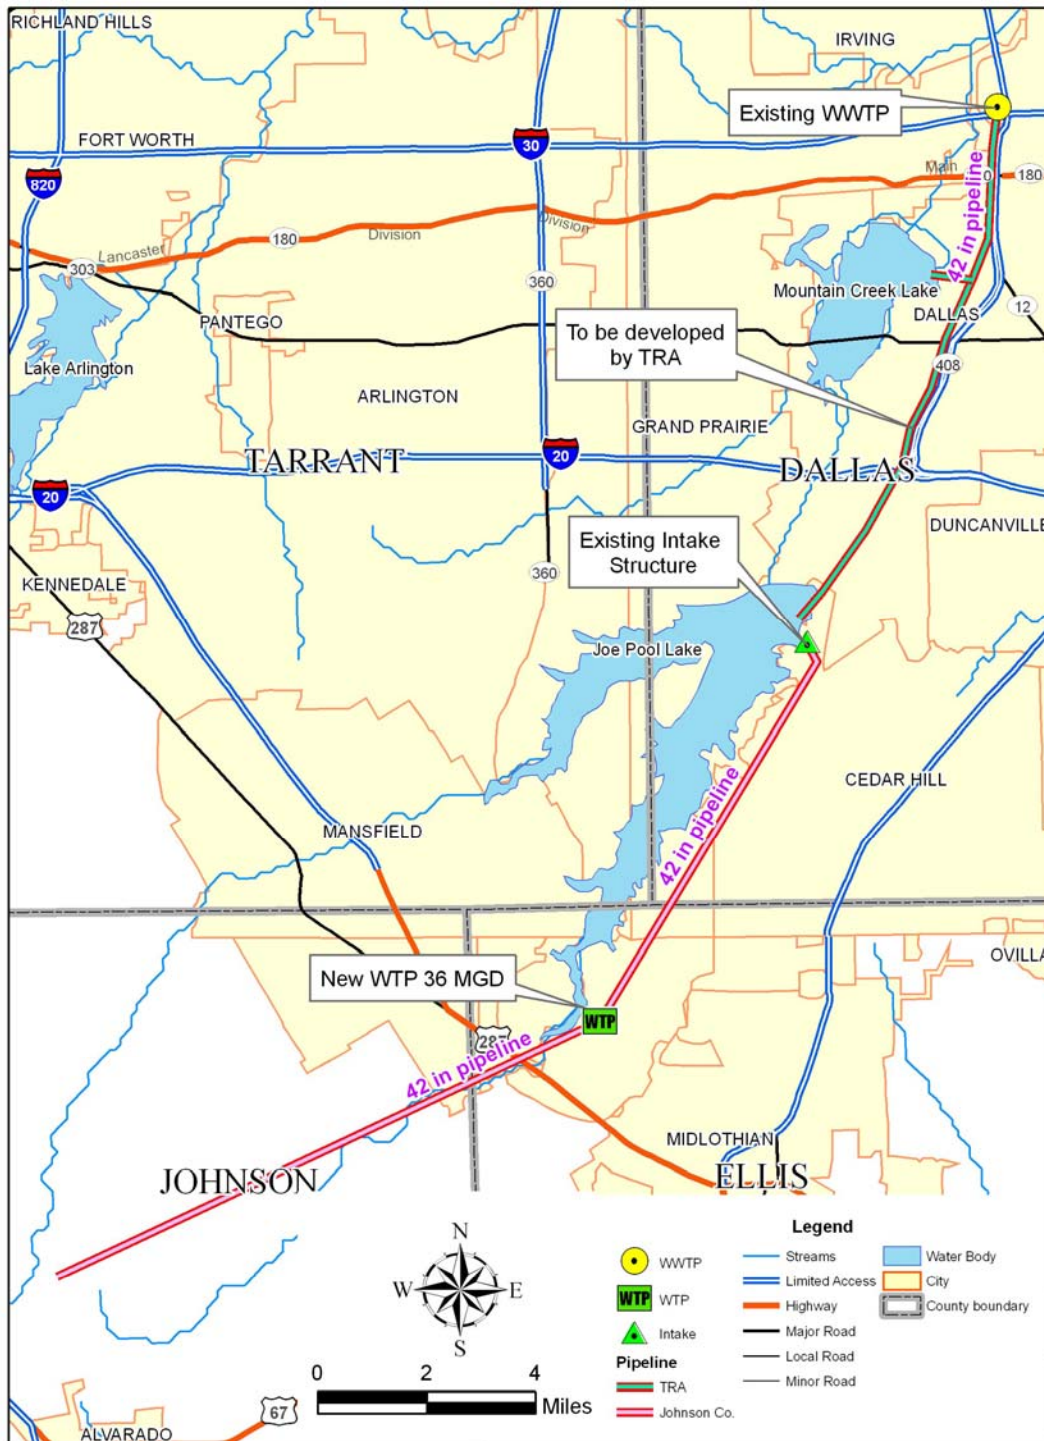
RICHLAND HILLS

IRVING

Existing WWTP

FORT WORTH

30

820

Main

180

42 in pipeline

Lancaster

180

Division

Division

303

360

Mountain Creek Lake

12

PANTEGO

To be developed by TRA

DALLAS

408

Lake Arlington

ARLINGTON

GRAND PRAIRIE

TARRANT

20

DALLAS

20

DUNCANVILLE

Existing Intake Structure

KENNEDALE

360

287

Joe Pool Lake

CEDAR HILL

42 in pipeline

MANSFIELD

OVILLA

New WTP 36 MGD

WTP

287

42 in pipeline

MIDLOTHIAN

JOHNSON

ELLIS

N

W

E

S

0

2

4

Miles

67

ALVARADO

Legend

WWTP

WTP WTP

Intake

Pipeline

TRA

Johnson Co.

Streams

Limited Access

Highway

Major Road

Local Road

Minor Road

Water Body

City

County boundary